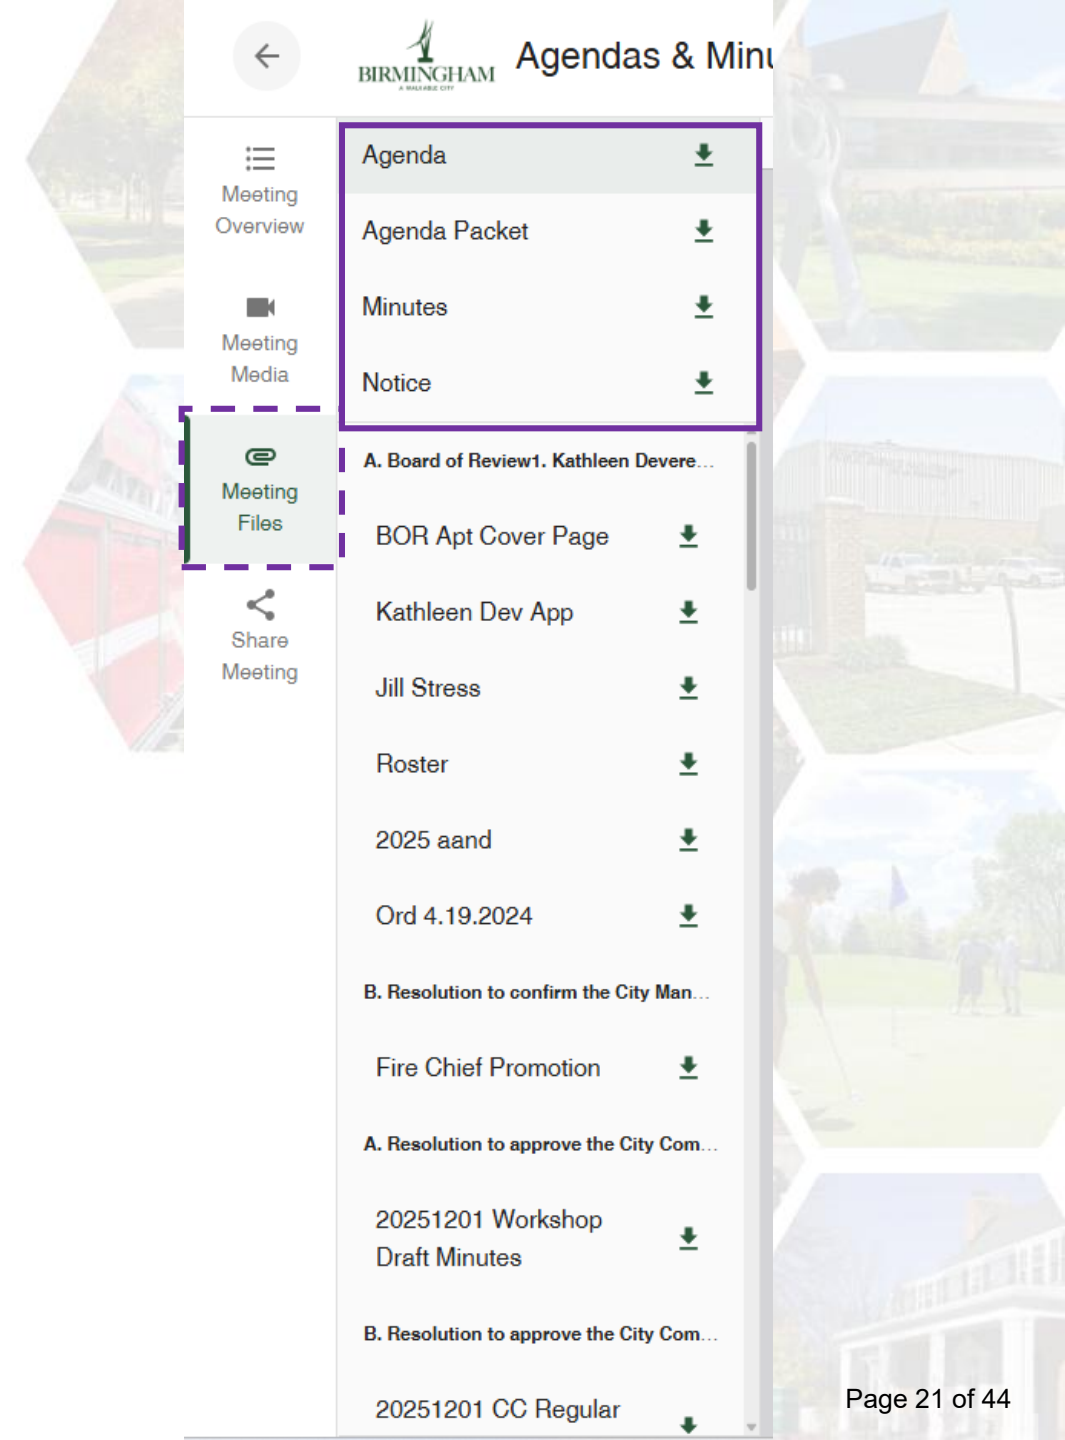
BIRMINGHAM
A WALKABLE CITY

Agendas & Minu

Meeting Overview

Meeting Media

Meeting Files

Share Meeting

Agenda

Agenda Packet

Minutes

Notice

A. Board of Review1. Kathleen Devere...

BOR Apt Cover Page

Kathleen Dev App

Jill Stress

Roster

2025 aand

Ord 4.19.2024

B. Resolution to confirm the City Man...

Fire Chief Promotion

A. Resolution to approve the City Com...

20251201 Workshop Draft Minutes

B. Resolution to approve the City Com...

20251201 CC Regular

Page 21 of 44